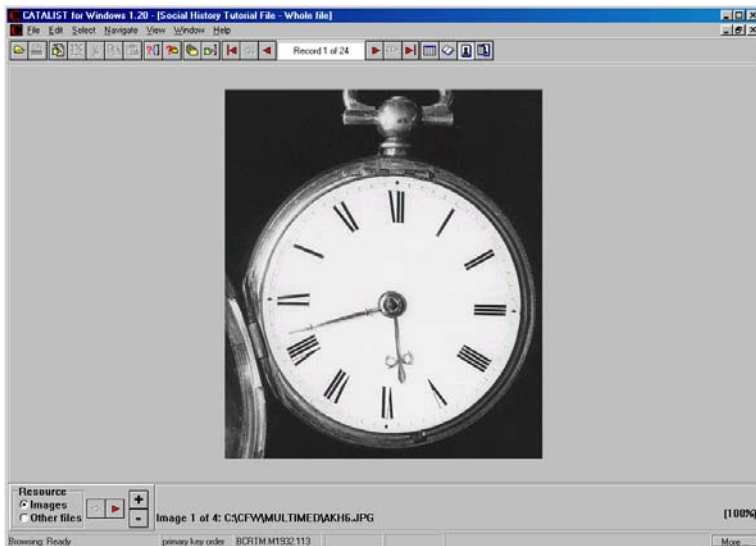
CATALIST for Windows 1.20 - [Social History Tutorial File - Whole file]

File Edit Select Navigate View Window Help

Record 1 of 24

Resource
Images
Other files

+
-

Image 1 of 4: C:\CFW\MULTIMED\AKH6.JPG

[100%]

Browsing: Ready

primary key order BCRTM:M1932.113

More